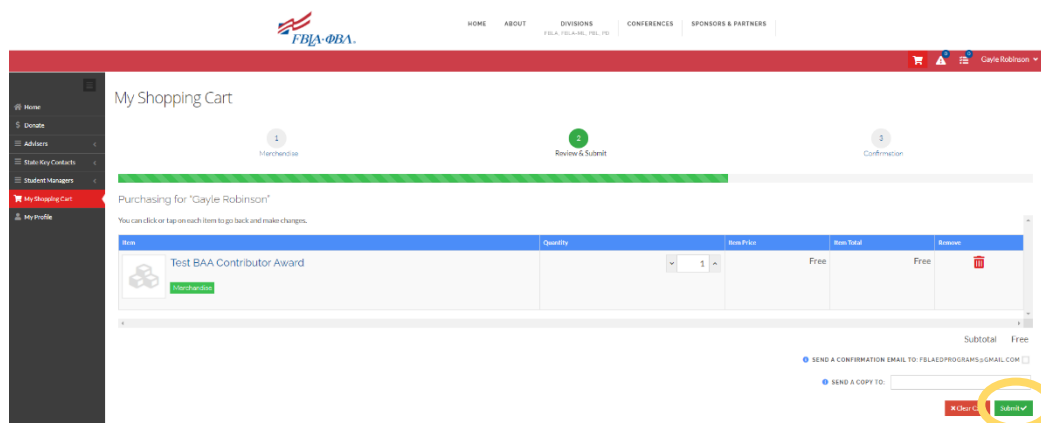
FBLA·ΦBΛ.

HOME ABOUT DIVISIONS FBLA, FBLA-MS, PBL, PD CONFERENCES SPONSORS & PARTNERS

2 0 Gayle Robinson

Home
Donate
Advisers
State Key Contacts
Student Managers
My Shopping Cart
My Profile

My Shopping Cart

1 Merchandise
2 Review & Submit
3 Confirmation

Purchasing for "Gayle Robinson"

You can click or tap on each item to go back and make changes.

| Item | Quantity | Item Price | Item Total | Remove |
|---|---|---|---|---|
| Test BAA Contributor Award Merchandise | 1 | Free | Free | |

Subtotal Free

SEND A CONFIRMATION EMAIL TO: FBLAEDPROGRAMS@GMAIL.COM

SEND A COPY TO:

Clear C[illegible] Submit